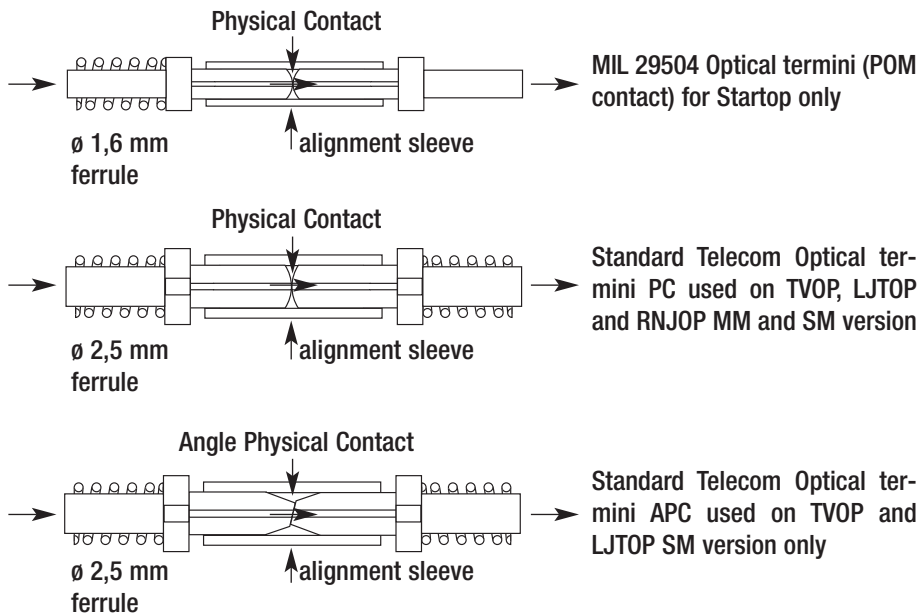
Physical Contact

ø 1,6 mm ferrule

alignment sleeve

MIL 29504 Optical termini (POM contact) for Startop only

Physical Contact

ø 2,5 mm ferrule

alignment sleeve

Standard Telecom Optical termini PC used on TVOP, LJTOP and RNJOP MM and SM version

Angle Physical Contact

ø 2,5 mm ferrule

alignment sleeve

Standard Telecom Optical termini APC used on TVOP and LJTOP SM version only